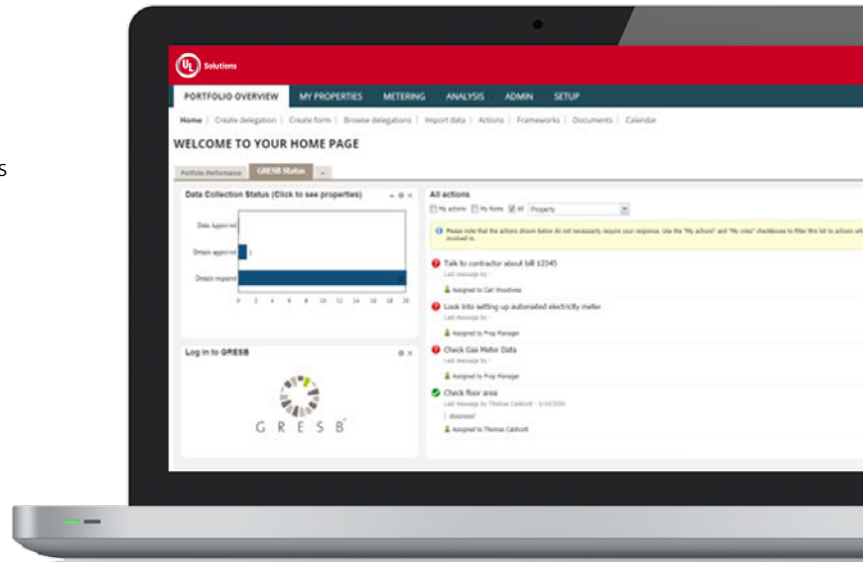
s

UL Solutions

PORTFOLIO OVERVIEW MY PROPERTIES METERING ANALYSIS ADMIN SETUP

Home | Create delegation | Create form | Browse delegations | Import data | Actions | Frameworks | Documents | Calendar

WELCOME TO YOUR HOME PAGE

Portfolio Performance GRESB Status +

Data Collection Status (Click to see properties)

Data approved

Details approved 1

Details required

0 2 4 6 8 10 12 14 16 18 20

Log in to GRESB

G R E S B

All actions

My actions My Roles All Property

Please note that the actions shown below do not necessarily require your response. Use the "My actions" and "My roles" checkboxes to filter this list to actions wh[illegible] involved in.

Talk to contractor about bill 12345
Last message by -
Assigned to Carl Woodview

Look into setting up automated electricity meter
Last message by -
Assigned to Prop Manager

Check Gas Meter Data
Last message by -
Assigned to Prop Manager

Check floor area
Last message by Thomas Caldicott | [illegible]
'Resolved'
Assigned to Thomas Caldicott